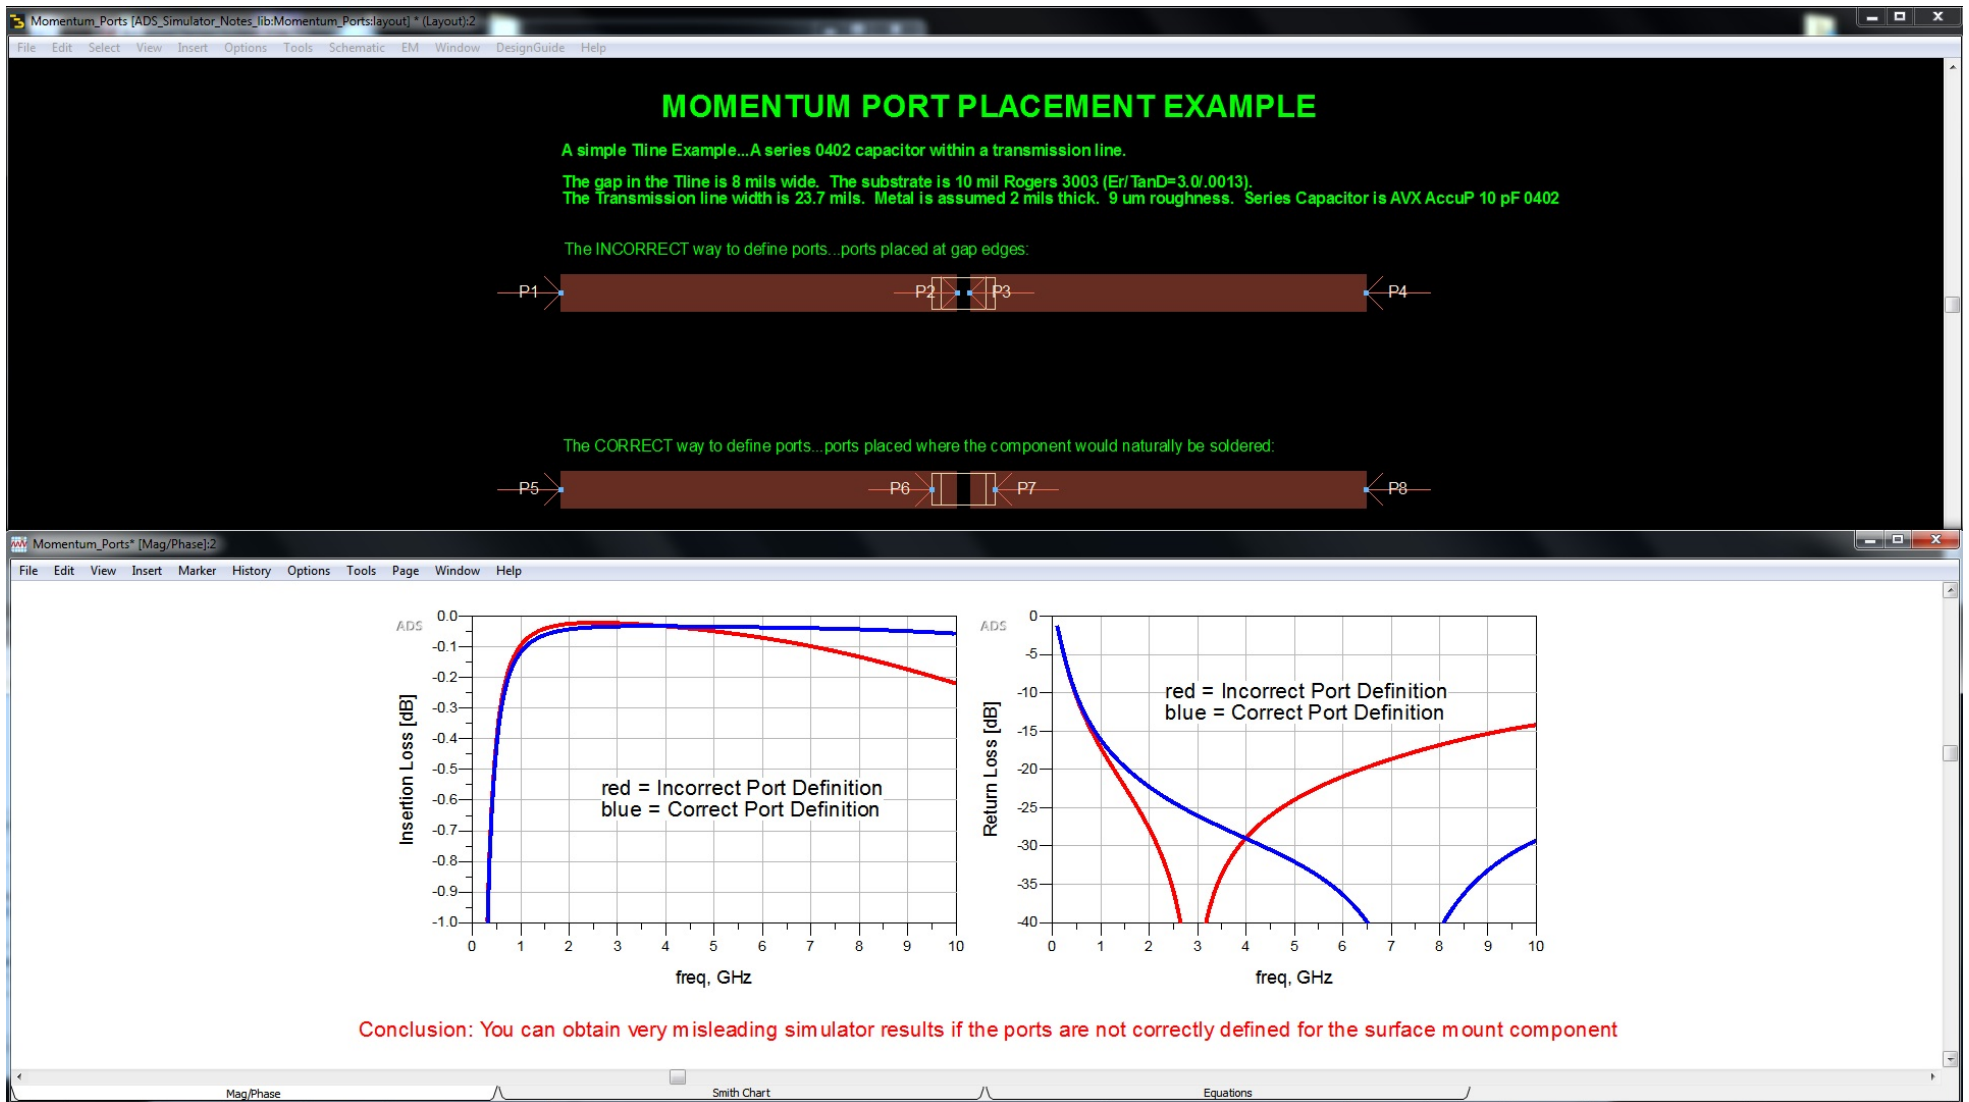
Momentum_Ports [ADS_Simulator_Notes_lib:Momentum_Ports:layout] * (Layout):2

File Edit Select View Insert Options Tools Schematic EM Window DesignGuide Help

MOMENTUM PORT PLACEMENT EXAMPLE

A simple Tline Example...A series 0402 capacitor within a transmission line.

The gap in the Tline is 8 mils wide. The substrate is 10 mil Rogers 3003 (Er/TanD=3.0/.0013).
The Transmission line width is 23.7 mils. Metal is assumed 2 mils thick. 9 um roughness. Series Capacitor is AVX AccuP 10 pF 0402

The INCORRECT way to define ports...ports placed at gap edges:

P1 P2 P3 P4

The CORRECT way to define ports...ports placed where the component would naturally be soldered:

P5 P6 P7 P8

Momentum_Ports* [Mag/Phase]:2

File Edit View Insert Marker History Options Tools Page Window Help

ADS

0.0 -0.1 -0.2 -0.3 -0.4 -0.5 -0.6 -0.7 -0.8 -0.9 -1.0

Insertion Loss [dB]

red = Incorrect Port Definition
blue = Correct Port Definition

0 1 2 3 4 5 6 7 8 9 10

freq, GHz

ADS

0 -5 -10 -15 -20 -25 -30 -35 -40

Return Loss [dB]

red = Incorrect Port Definition
blue = Correct Port Definition

0 1 2 3 4 5 6 7 8 9 10

freq, GHz

Conclusion: You can obtain very misleading simulator results if the ports are not correctly defined for the surface mount component

Mag/Phase Smith Chart Equations